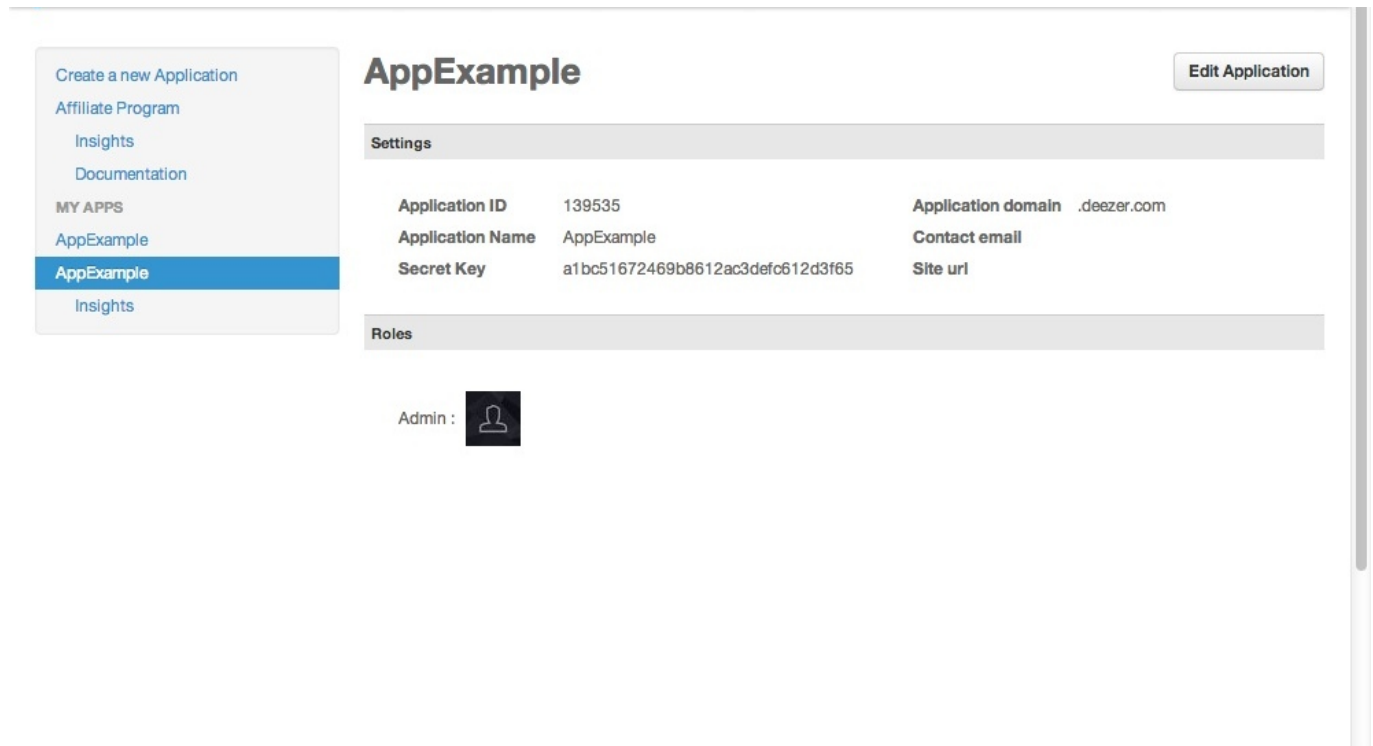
Create a new Application
Affiliate Program
Insights
Documentation
MY APPS
AppExample
AppExample
Insights

AppExample

Edit Application

Settings

Application ID 139535
Application Name AppExample
Secret Key a1bc51672469b8612ac3defc612d3f65

Application domain .deezer.com
Contact email
Site url

Roles

Admin :